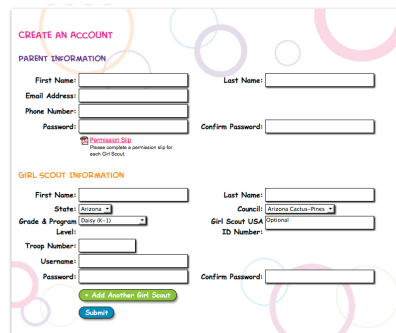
CREATE AN ACCOUNT

PARENT INFORMATION

First Name:

Last Name:

Email Address:

Phone Number:

Password:

Confirm Password:

Permission Slip
Please complete a permission slip for each Girl Scout.

GIRL SCOUT INFORMATION

First Name:

Last Name:

State: Arizona

Council: Arizona Cactus-Pines

Grade & Program Level: Daisy (K-1)

Girl Scout USA ID Number: Optional

Troop Number:

Username:

Password:

Confirm Password:

+ Add Another Girl Scout

Submit